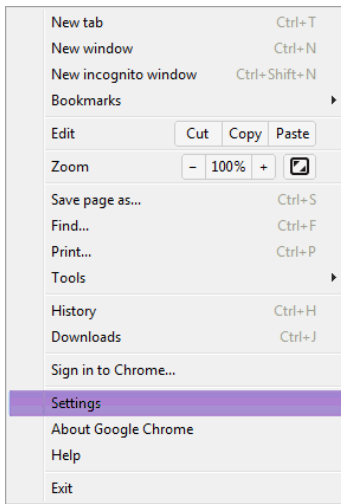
New tab Ctrl+T
New window Ctrl+N
New incognito window Ctrl+Shift+N
Bookmarks

Edit Cut Copy Paste

Zoom – 100% +

Save page as... Ctrl+S
Find... Ctrl+F
Print... Ctrl+P
Tools

History Ctrl+H
Downloads Ctrl+J

Sign in to Chrome...

Settings
About Google Chrome
Help

Exit